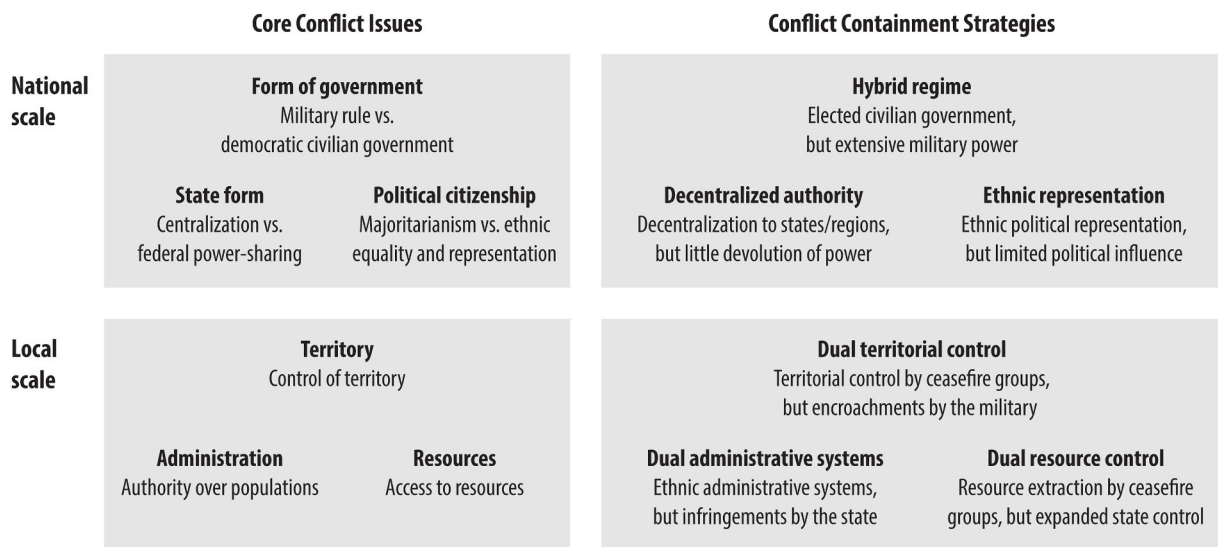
Core Conflict Issues

Conflict Containment Strategies

National scale

Form of government
Military rule vs. democratic civilian government

State form
Centralization vs. federal power-sharing

Political citizenship
Majoritarianism vs. ethnic equality and representation

Hybrid regime
Elected civilian government, but extensive military power

Decentralized authority
Decentralization to states/regions, but little devolution of power

Ethnic representation
Ethnic political representation, but limited political influence

Local scale

Territory
Control of territory

Administration
Authority over populations

Resources
Access to resources

Dual territorial control
Territorial control by ceasefire groups, but encroachments by the military

Dual administrative systems
Ethnic administrative systems, but infringements by the state

Dual resource control
Resource extraction by ceasefire groups, but expanded state control